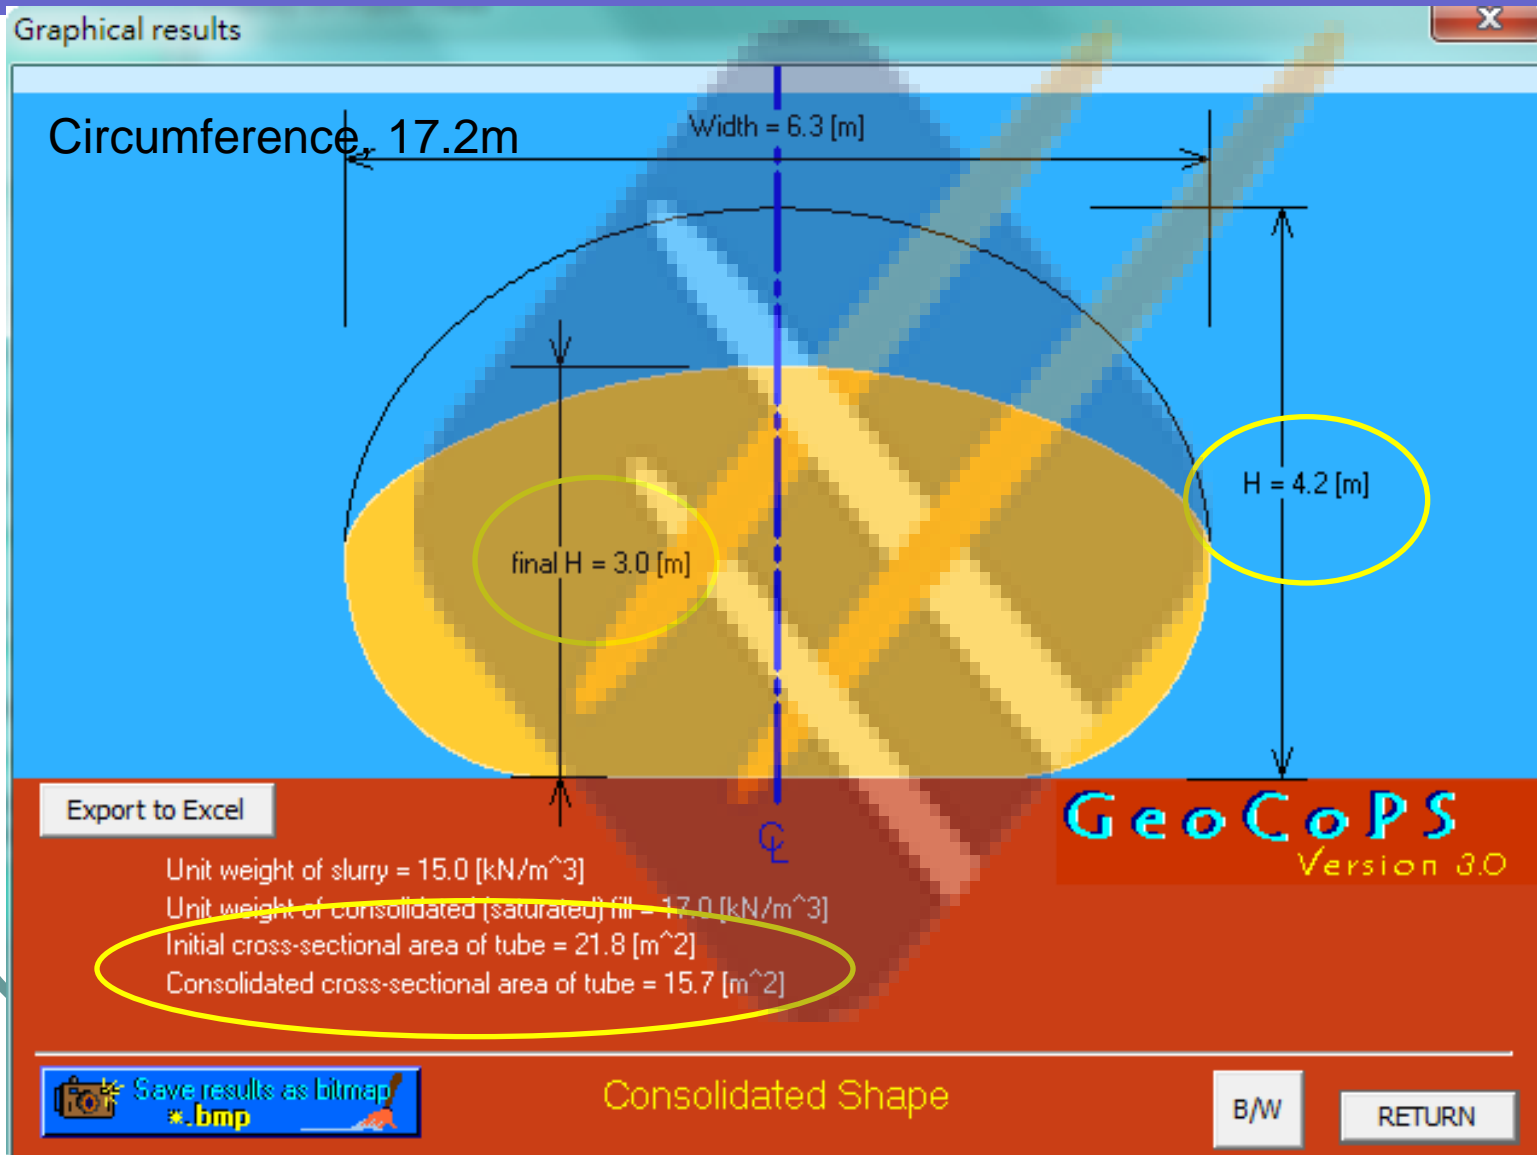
Graphical results

X

Circumference, 17.2m

Width = 6.3 [m]

H = 4.2 [m]

final H = 3.0 [m]

CL

Export to Excel

GeoCoPS
Version 3.0

Unit weight of slurry = 15.0 [kN/m^3]
Unit weight of consolidated (saturated) fill = 17.0 [kN/m^3]
Initial cross-sectional area of tube = 21.8 [m^2]
Consolidated cross-sectional area of tube = 15.7 [m^2]

Save results as bitmap
*.bmp

Consolidated Shape

B/W

RETURN